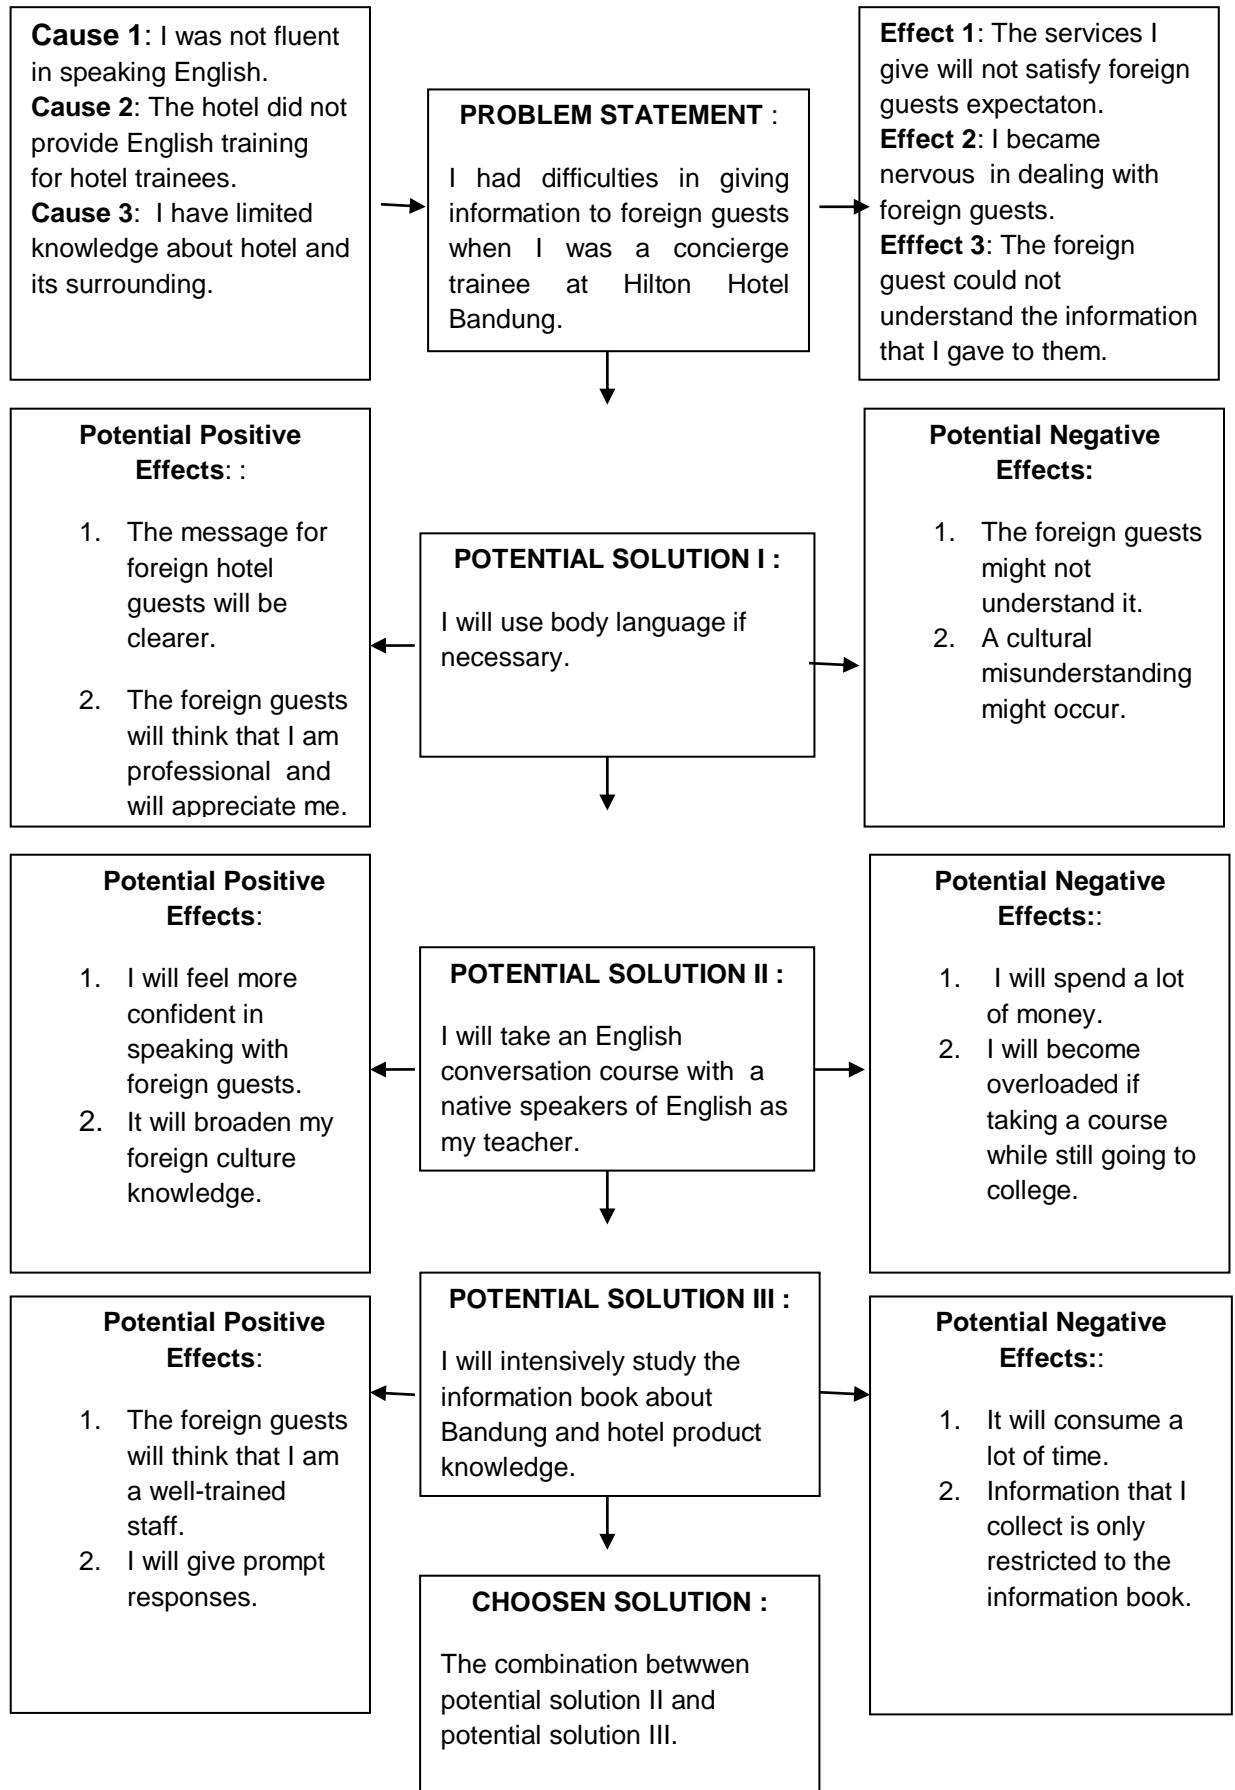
**Cause 1**: I was not fluent in speaking English.
**Cause 2**: The hotel did not provide English training for hotel trainees.
**Cause 3**: I have limited knowledge about hotel and its surrounding.

**PROBLEM STATEMENT** :

I had difficulties in giving information to foreign guests when I was a concierge trainee at Hilton Hotel Bandung.

**Effect 1**: The services I give will not satisfy foreign guests expectaton.
**Effect 2**: I became nervous in dealing with foreign guests.
**Efffect 3**: The foreign guest could not understand the information that I gave to them.

**Potential Positive Effects**: :

1. The message for foreign hotel guests will be clearer.
2. The foreign guests will think that I am professional and will appreciate me.

**POTENTIAL SOLUTION I :**

I will use body language if necessary.

**Potential Negative Effects:**

1. The foreign guests might not understand it.
2. A cultural misunderstanding might occur.

**Potential Positive Effects**:

1. I will feel more confident in speaking with foreign guests.
2. It will broaden my foreign culture knowledge.

**POTENTIAL SOLUTION II :**

I will take an English conversation course with a native speakers of English as my teacher.

**Potential Negative Effects:**:

1. I will spend a lot of money.
2. I will become overloaded if taking a course while still going to college.

**Potential Positive Effects**:

1. The foreign guests will think that I am a well-trained staff.
2. I will give prompt responses.

**POTENTIAL SOLUTION III :**

I will intensively study the information book about Bandung and hotel product knowledge.

**Potential Negative Effects:**:

1. It will consume a lot of time.
2. Information that I collect is only restricted to the information book.

**CHOOSEN SOLUTION :**

The combination betwwen potential solution II and potential solution III.